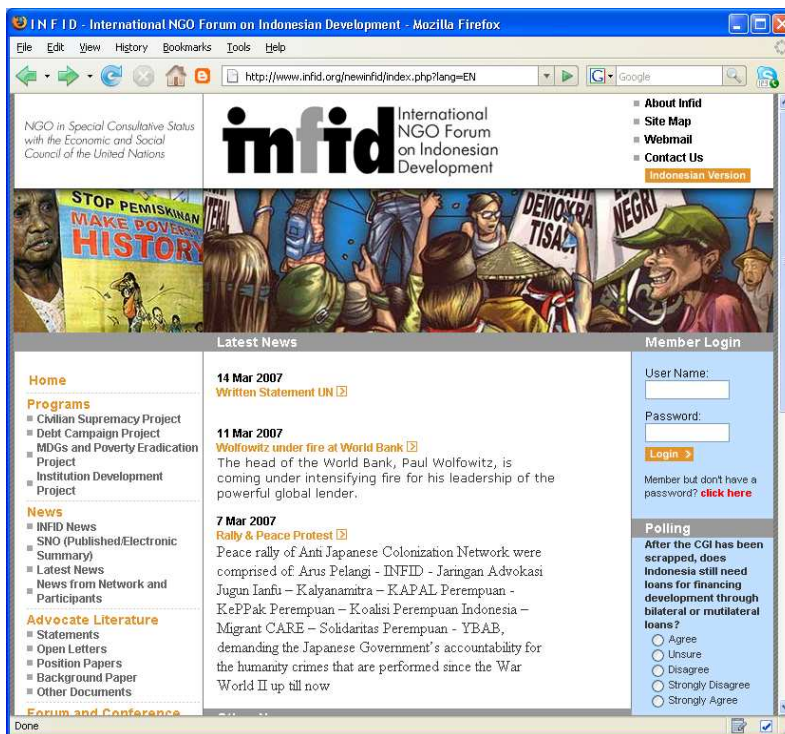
I N F I D - International NGO Forum on Indonesian Development - Mozilla Firefox

File Edit View History Bookmarks Tools Help

http://www.infid.org/newinfid/index.php?lang=EN

Google

NGO in Special Consultative Status with the Economic and Social Council of the United Nations

infid International NGO Forum on Indonesian Development

About Infid
Site Map
Webmail
Contact Us
Indonesian Version

STOP PEMISKINAN
MAKE POVERTY HISTORY

DEMOKRASI
NEGRI

Latest News

Member Login

Home

Programs
Civilian Supremacy Project
Debt Campaign Project
MDGs and Poverty Eradication Project
Institution Development Project

News
INFID News
SNO (Published/Electronic Summary)
Latest News
News from Network and Participants

Advocate Literature
Statements
Open Letters
Position Papers
Background Paper
Other Documents

Forum and Conference

14 Mar 2007
Written Statement UN

11 Mar 2007
Wolfowitz under fire at World Bank
The head of the World Bank, Paul Wolfowitz, is coming under intensifying fire for his leadership of the powerful global lender.

7 Mar 2007
Rally & Peace Protest
Peace rally of Anti Japanese Colonization Network were comprised of: Arus Pelangi - INFID - Jaringan Advokasi Jugun Ianfu – Kalyanamitra – KAPAL Perempuan - KePPak Perempuan – Koalisi Perempuan Indonesia – Migrant CARE – Solidaritas Perempuan - YBAB, demanding the Japanese Government's accountability for the humanity crimes that are performed since the War World II up till now

User Name:

Password:

Login

Member but don't have a password? click here

Polling
After the CGI has been scrapped, does Indonesia still need loans for financing development through bilateral or mutilateral loans?
Agree
Unsure
Disagree
Strongly Disagree
Strongly Agree

Done